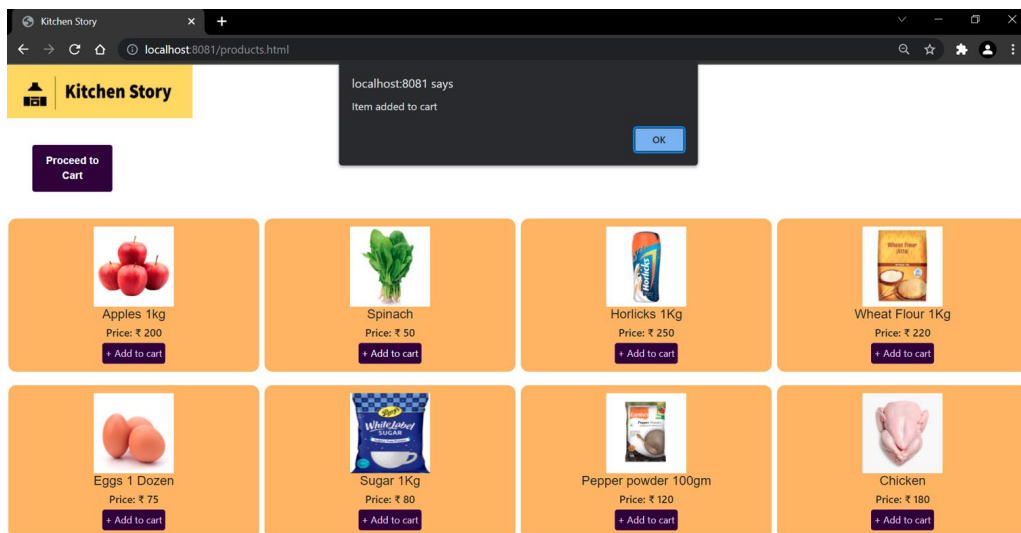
Kitchen Story

localhost:8081/products.html

Kitchen Story

localhost:8081 says

Item added to cart

OK

Proceed to Cart

Apples 1kg
Price: ₹ 200
+ Add to cart

Spinach
Price: ₹ 50
+ Add to cart

Horlicks 1Kg
Price: ₹ 250
+ Add to cart

Wheat Flour 1Kg
Price: ₹ 220
+ Add to cart

Eggs 1 Dozen
Price: ₹ 75
+ Add to cart

Sugar 1Kg
Price: ₹ 80
+ Add to cart

Pepper powder 100gm
Price: ₹ 120
+ Add to cart

Chicken
Price: ₹ 180
+ Add to cart